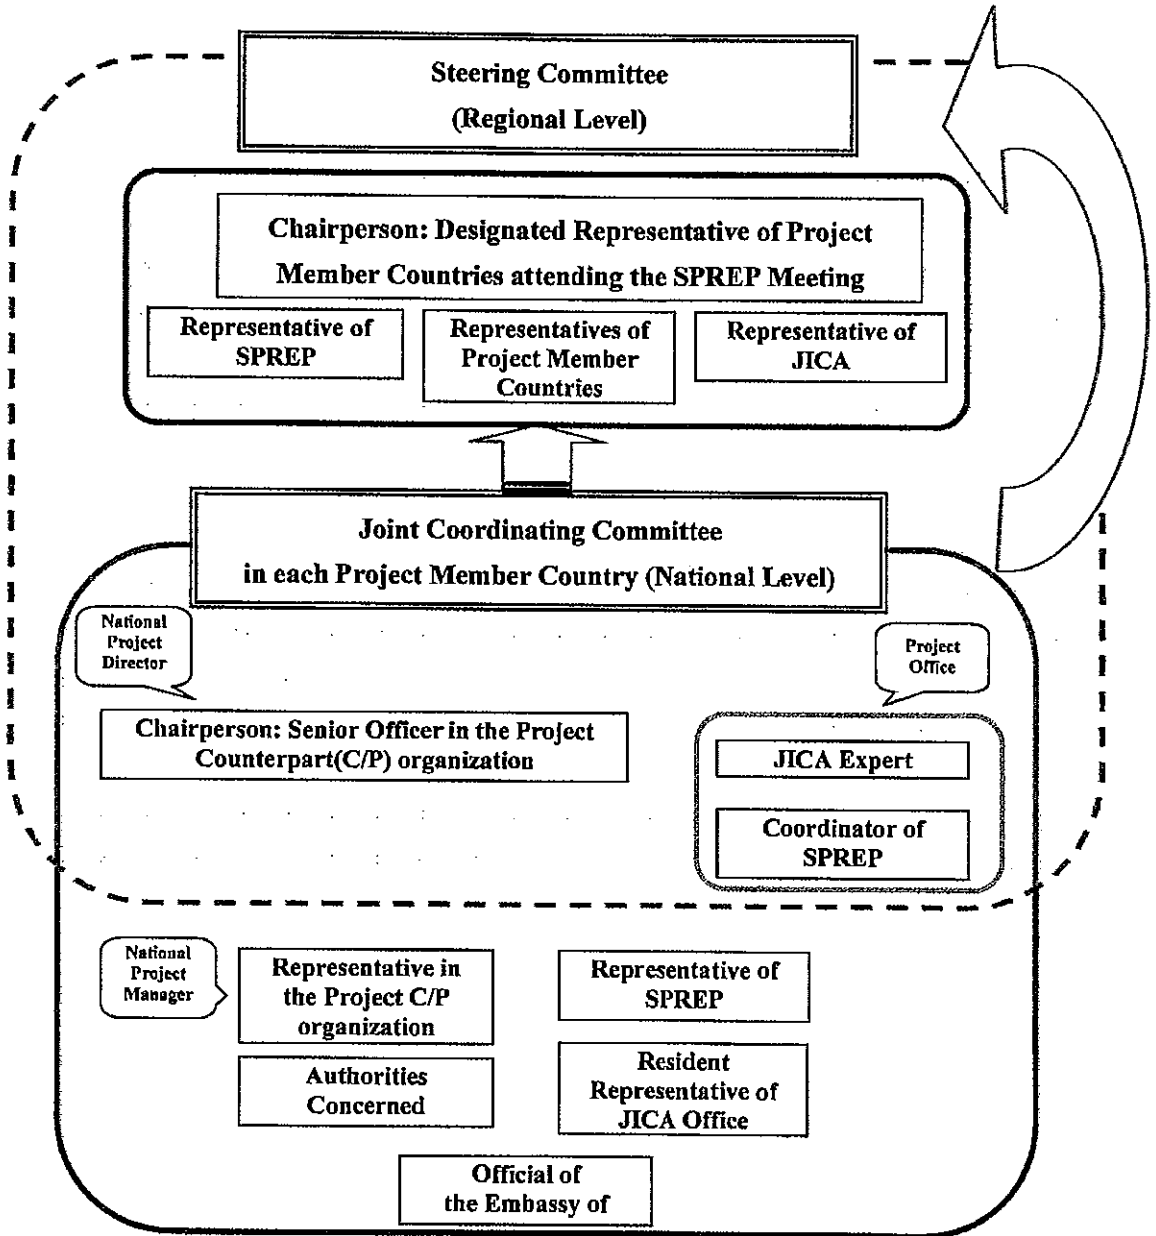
Steering Committee
(Regional Level)

Chairperson: Designated Representative of Project Member Countries attending the SPREP Meeting

Representative of SPREP

Representatives of Project Member Countries

Representative of JICA

Joint Coordinating Committee
in each Project Member Country (National Level)

National Project Director

Project Office

Chairperson: Senior Officer in the Project Counterpart(C/P) organization

JICA Expert

Coordinator of SPREP

National Project Manager

Representative in the Project C/P organization

Representative of SPREP

Authorities Concerned

Resident Representative of JICA Office

Official of the Embassy of